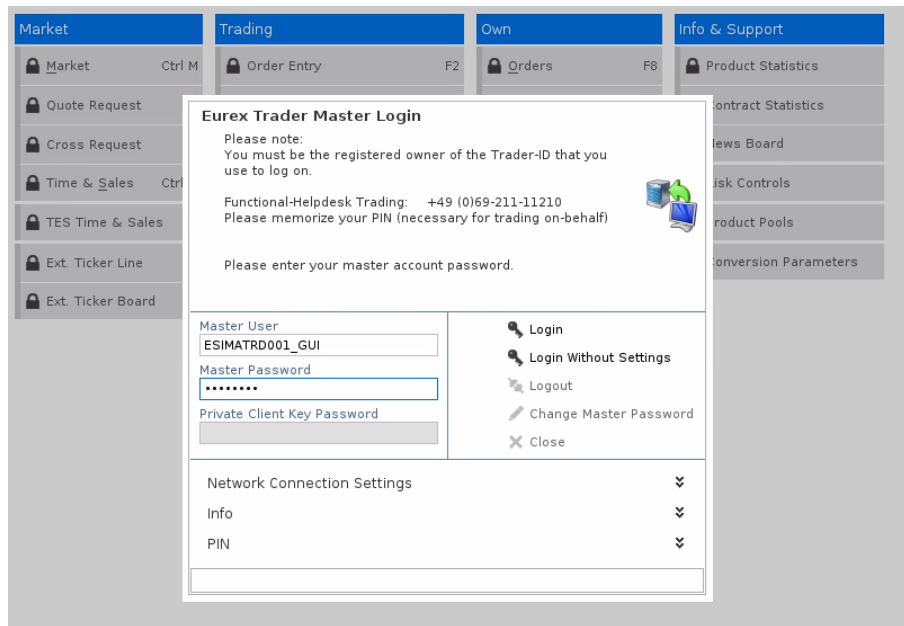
Market

Market Ctrl M

Quote Request

Cross Request

Time & Sales Ctrl

TES Time & Sales

Ext. Ticker Line

Ext. Ticker Board

Trading

Order Entry F2

Own

Orders F8

Info & Support

Product Statistics

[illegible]ontract Statistics

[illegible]ews Board

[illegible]isk Controls

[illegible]roduct Pools

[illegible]onversion Parameters

Eurex Trader Master Login

Please note:
You must be the registered owner of the Trader-ID that you use to log on.

Functional-Helpdesk Trading: +49 (0)69-211-11210
Please memorize your PIN (necessary for trading on-behalf)

Please enter your master account password.

Master User
ESIMATRD001_GUI
Master Password
••••••••
Private Client Key Password

Login
Login Without Settings
Logout
Change Master Password
Close

Network Connection Settings
Info
PIN